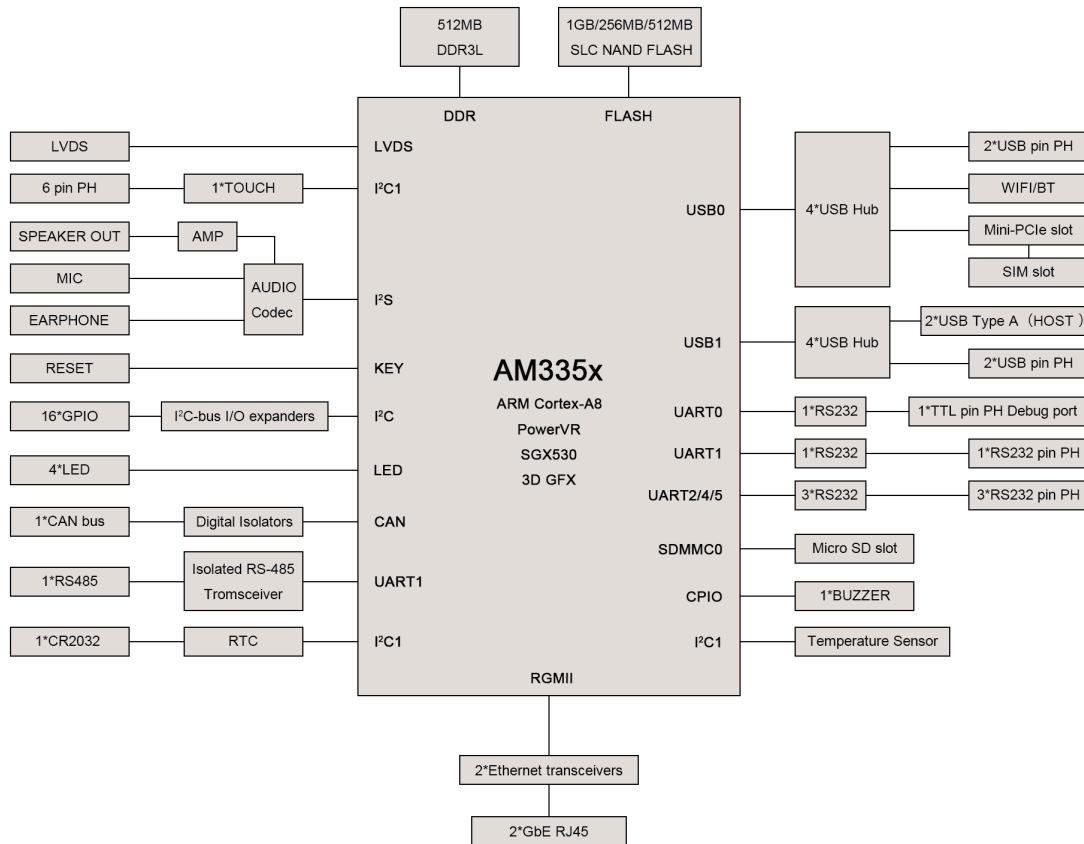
512MB
DDR3L

1GB/256MB/512MB
SLC NAND FLASH

DDR

FLASH

LVDS

LVDS

6 pin PH

1*TOUCH

I²C1

SPEAKER OUT

AMP

MIC

AUDIO
Codec

I²S

EARPHONE

RESET

KEY

16*GPIO

I²C-bus I/O expanders

I²C

4*LED

LED

1*CAN bus

Digital Isolators

CAN

1*RS485

Isolated RS-485
Tromsceiver

UART1

1*CR2032

RTC

I²C1

AM335x
ARM Cortex-A8
PowerVR
SGX530
3D GFX

USB0

4*USB Hub

2*USB pin PH

WIFI/BT

Mini-PCIe slot

SIM slot

USB1

4*USB Hub

2*USB Type A（HOST）

2*USB pin PH

UART0

1*RS232

1*TTL pin PH Debug port

UART1

1*RS232

1*RS232 pin PH

UART2/4/5

3*RS232

3*RS232 pin PH

SDMMC0

Micro SD slot

CPIO

1*BUZZER

I²C1

Temperature Sensor

RGMII

2*Ethernet transceivers

2*GbE RJ45